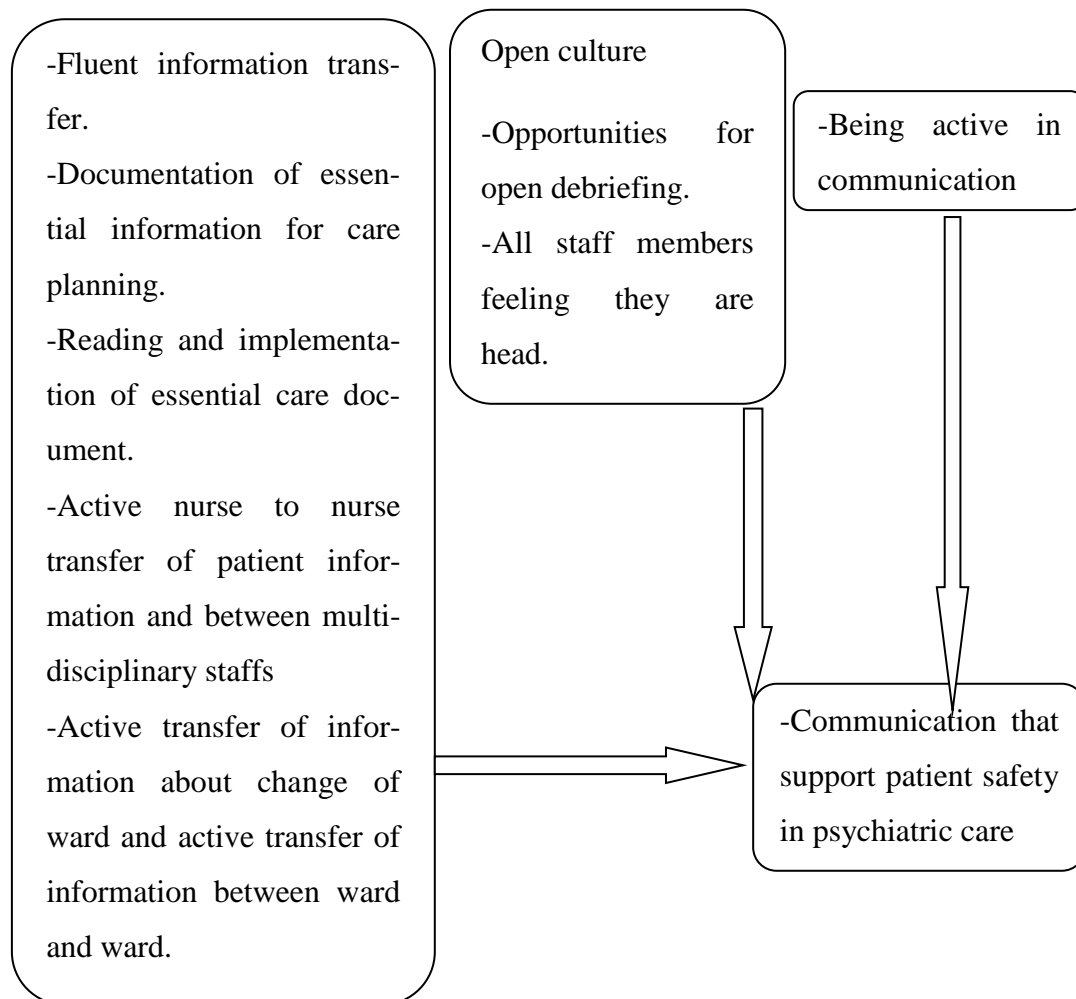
-Fluent information transfer.
-Documentation of essential information for care planning.
-Reading and implementation of essential care document.
-Active nurse to nurse transfer of patient information and between multidisciplinary staffs
-Active transfer of information about change of ward and active transfer of information between ward and ward.

Open culture
-Opportunities for open debriefing.
-All staff members feeling they are head.

-Being active in communication

-Communication that support patient safety in psychiatric care